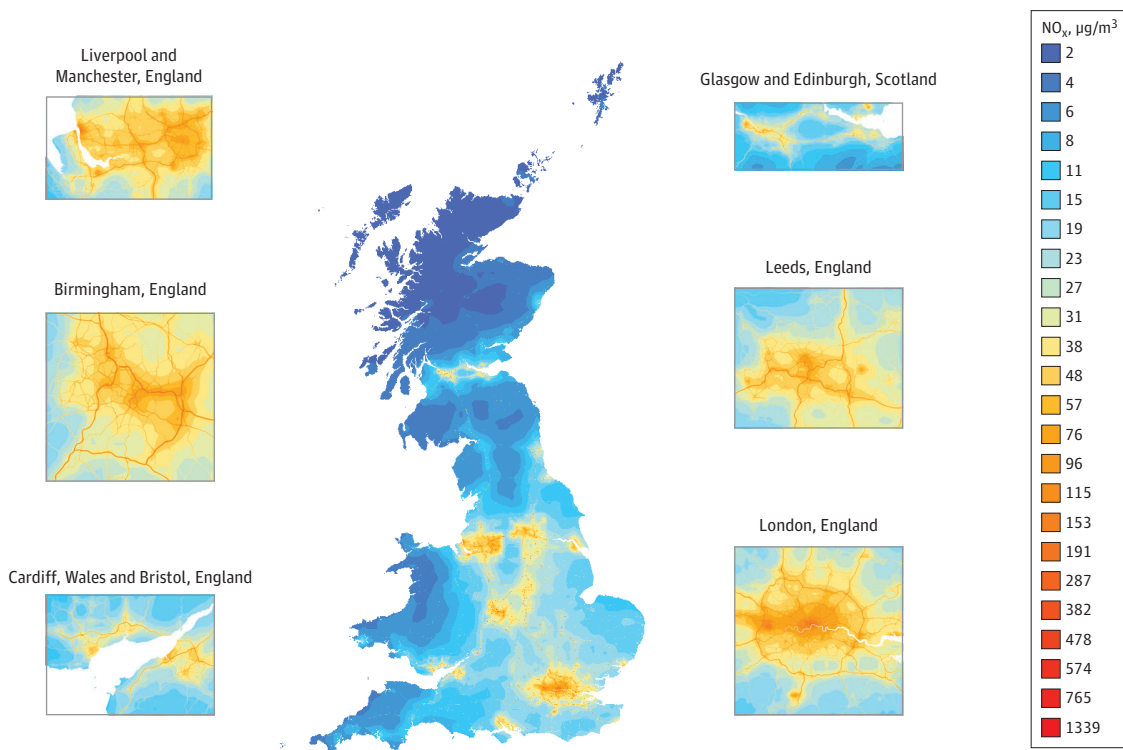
Liverpool and Manchester, England

Birmingham, England

Cardiff, Wales and Bristol, England

Glasgow and Edinburgh, Scotland

Leeds, England

London, England

$NO_x$, μg/m$^3$
2
4
6
8
11
15
19
23
27
31
38
48
57
76
96
115
153
191
287
382
478
574
765
1339